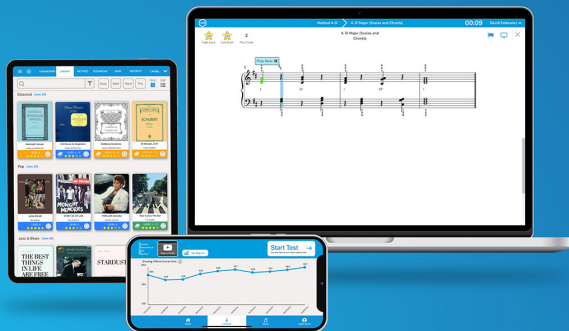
Method A-D
4. D Major (Scales and Chords)
00:09
David Fellowes
4. D Major (Scales and Chords)
Stop Now
I
IV
I
V
I
IV
V
I
LIBRARY
Classical
Pop
Jazz & Blues
SCHUBERT
MIDNIGHT MEMORIES
THE BEST THINGS IN LIFE ARE FREE
STARDUST
Start Test